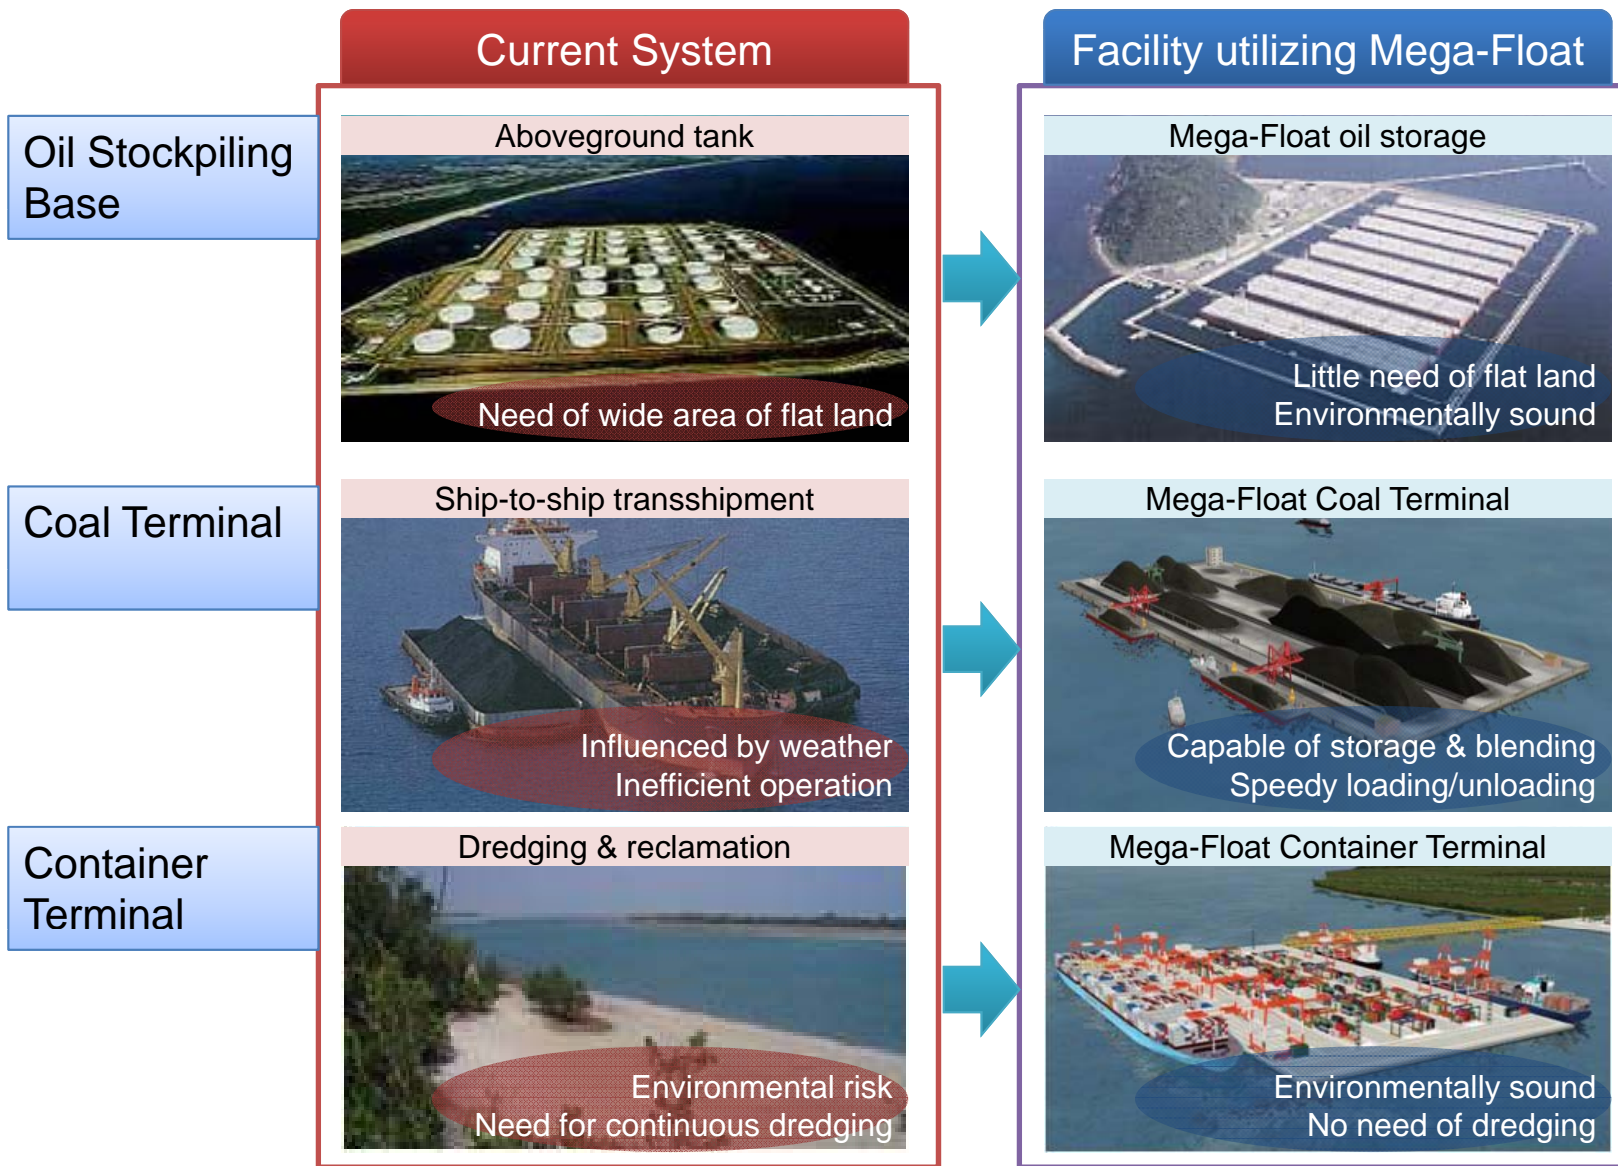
Current System

Facility utilizing Mega-Float

Oil Stockpiling Base

Aboveground tank

Need of wide area of flat land

Mega-Float oil storage

Little need of flat land
Environmentally sound

Coal Terminal

Ship-to-ship transshipment

Influenced by weather
Inefficient operation

Mega-Float Coal Terminal

Capable of storage & blending
Speedy loading/unloading

Container Terminal

Dredging & reclamation

Environmental risk
Need for continuous dredging

Mega-Float Container Terminal

Environmentally sound
No need of dredging